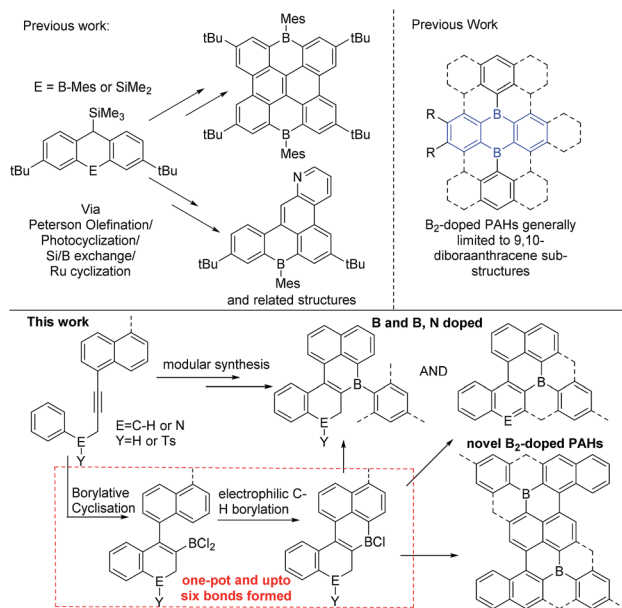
Previous work:

E = B-Mes or $SiMe_2$

$SiMe_3$

tBu E tBu

Via Peterson Olefination/ Photocyclization/ Si/B exchange/ Ru cyclization

Mes
tBu B tBu
tBu B tBu
Mes

N
tBu B tBu
Mes
and related structures

Previous Work

R B
R B

$B_2$-doped PAHs generally limited to 9,10-diboraanthracene substructures

This work

E=C-H or N
Y=H or Ts

E
Y

modular synthesis

B and B, N doped

B
E
Y

AND

B
E

novel $B_2$-doped PAHs

B
B

Borylative Cyclisation

$BCl_2$
E
Y

electrophilic C-H borylation

BCl
E
Y

one-pot and upto six bonds formed